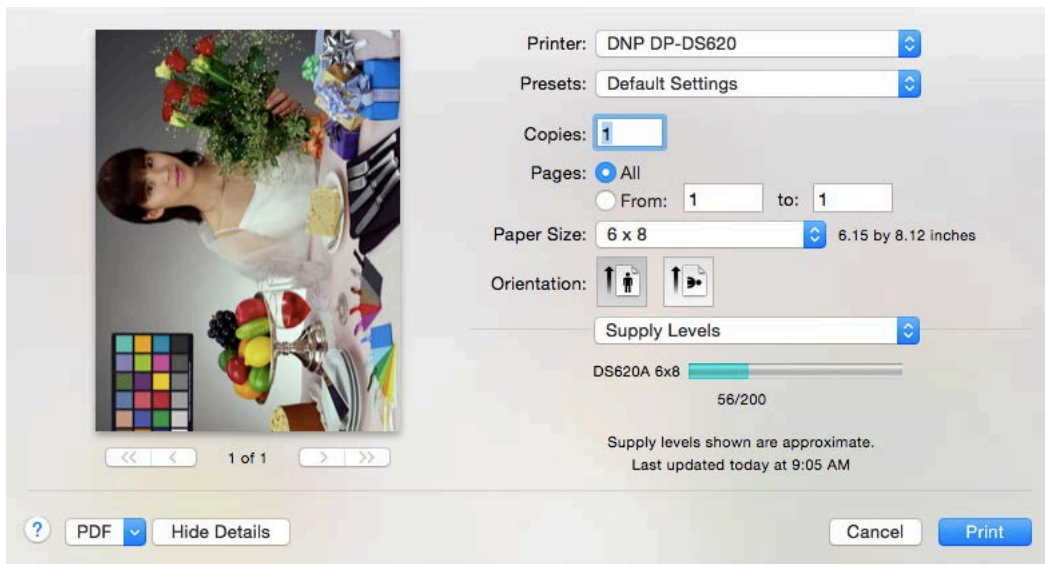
Printer: DNP DP-DS620

Presets: Default Settings

Copies: 1

Pages: All

From: 1 to: 1

Paper Size: 6 x 8 6.15 by 8.12 inches

Orientation:

Supply Levels

DS620A 6x8

56/200

Supply levels shown are approximate.
Last updated today at 9:05 AM

<< < 1 of 1 > >>

? PDF Hide Details Cancel Print